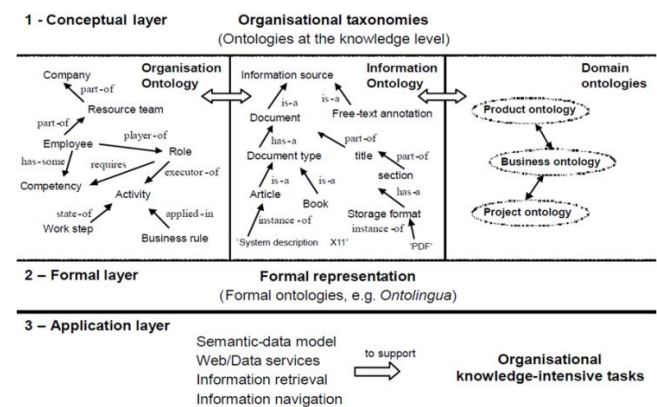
1 - Conceptual layer

Organisational taxonomies
(Ontologies at the knowledge level)

Organisation Ontology

Company
part-of
Resource team
part-of
Employee
player-of
Role
has-some
requires
executor-of
Competency
Activity
state-of
applied-in
Work step
Business rule

Information Ontology

Information source
is-a
is-a
Document
Free-text annotation
has-a
part-of
Document type
title
part-of
is-a
is-a
section
Article
Book
has-a
instance-of
Storage format
instance-of
'System description X11'
'PDF'

Domain ontologies

Product ontology
Business ontology
Project ontology

2 – Formal layer

Formal representation
(Formal ontologies, e.g. *Ontolingua*)

3 – Application layer

Semantic-data model
Web/Data services
Information retrieval
Information navigation

to support

Organisational knowledge-intensive tasks